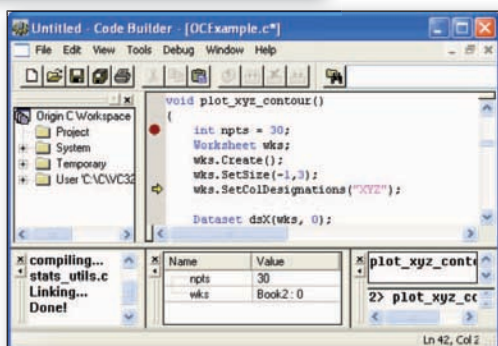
Untitled - Code Builder - [OCExample.c*]

File Edit View Tools Debug Window Help

Origin C Workspace
Project
System
Temporary
User 'C:\C\WC32

void plot_xyz_contour()
{
int npts = 30;
Worksheet wks;
wks.Create();
wks.SetSize(-1,3);
wks.SetColDesignations("XYZ");

Dataset dsX(wks, 0);

compiling...
stats_utils.c
Linking...
Done!

| Name | Value |
|---|---|
| npts | 30 |
| wks | Book2 : 0 |

plot_xyz_conto

2> plot_xyz_cc

Ln 42, Col 2